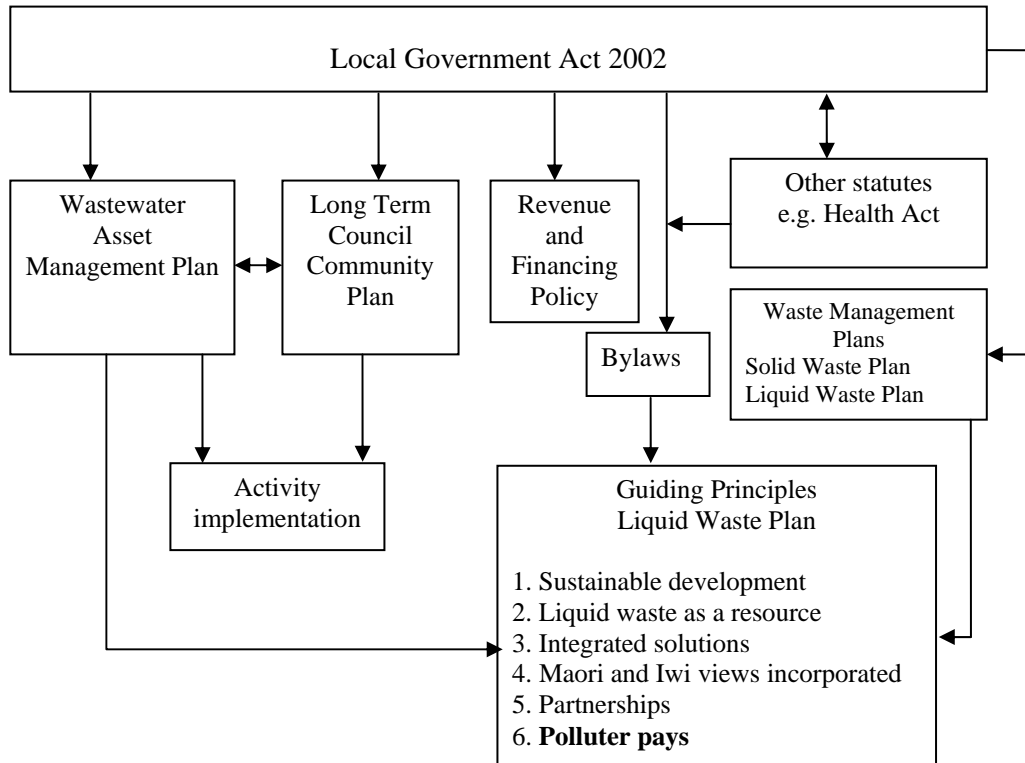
Local Government Act 2002

Wastewater Asset Management Plan

Long Term Council Community Plan

Revenue and Financing Policy

Other statutes e.g. Health Act

Waste Management Plans
Solid Waste Plan
Liquid Waste Plan

Bylaws

Activity implementation

Guiding Principles
Liquid Waste Plan

1. Sustainable development
2. Liquid waste as a resource
3. Integrated solutions
4. Maori and Iwi views incorporated
5. Partnerships
6. **Polluter pays**